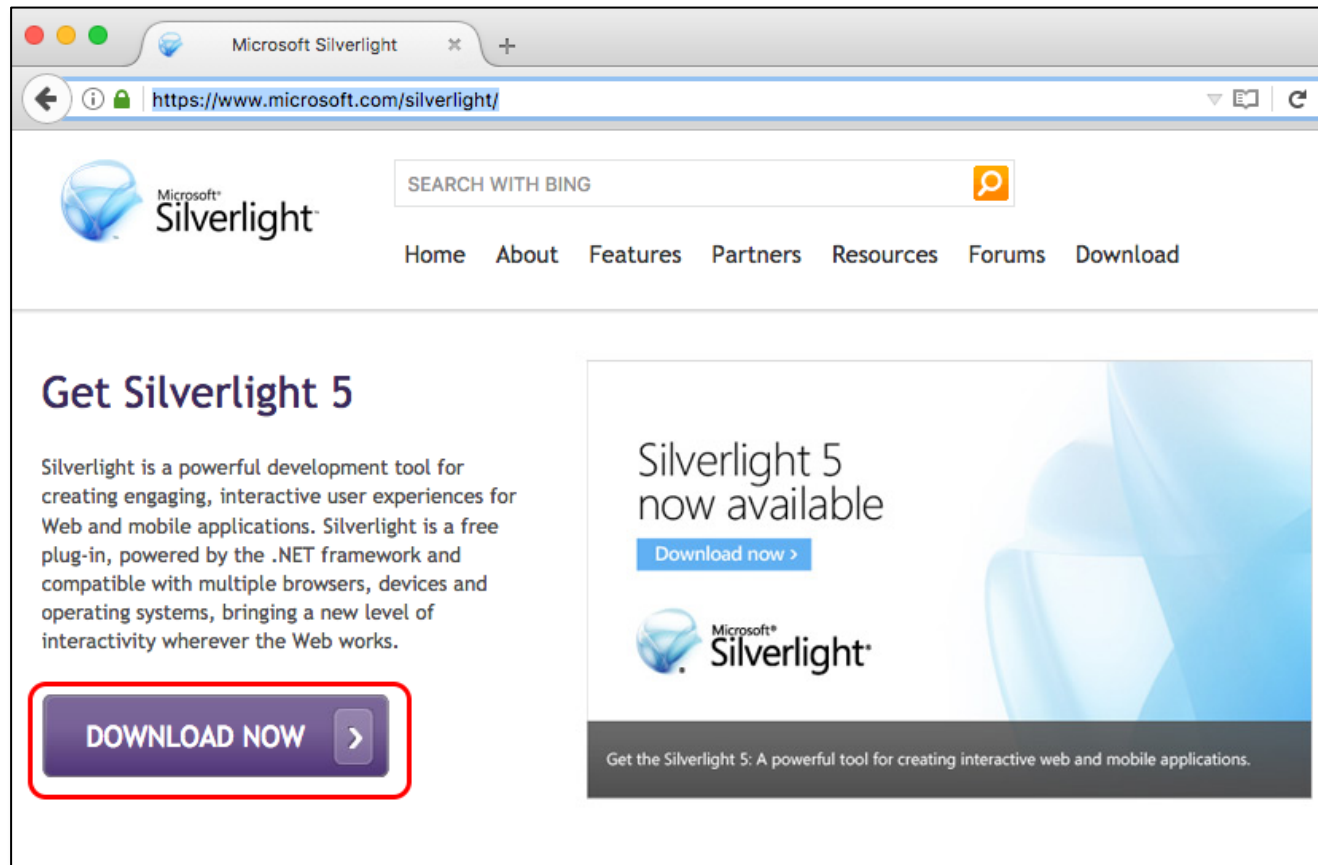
Microsoft Silverlight

https://www.microsoft.com/silverlight/

Microsoft® Silverlight

SEARCH WITH BING

Home About Features Partners Resources Forums Download

Get Silverlight 5

Silverlight is a powerful development tool for creating engaging, interactive user experiences for Web and mobile applications. Silverlight is a free plug-in, powered by the .NET framework and compatible with multiple browsers, devices and operating systems, bringing a new level of interactivity wherever the Web works.

DOWNLOAD NOW

Silverlight 5 now available

Download now ›

Microsoft® Silverlight

Get the Silverlight 5: A powerful tool for creating interactive web and mobile applications.